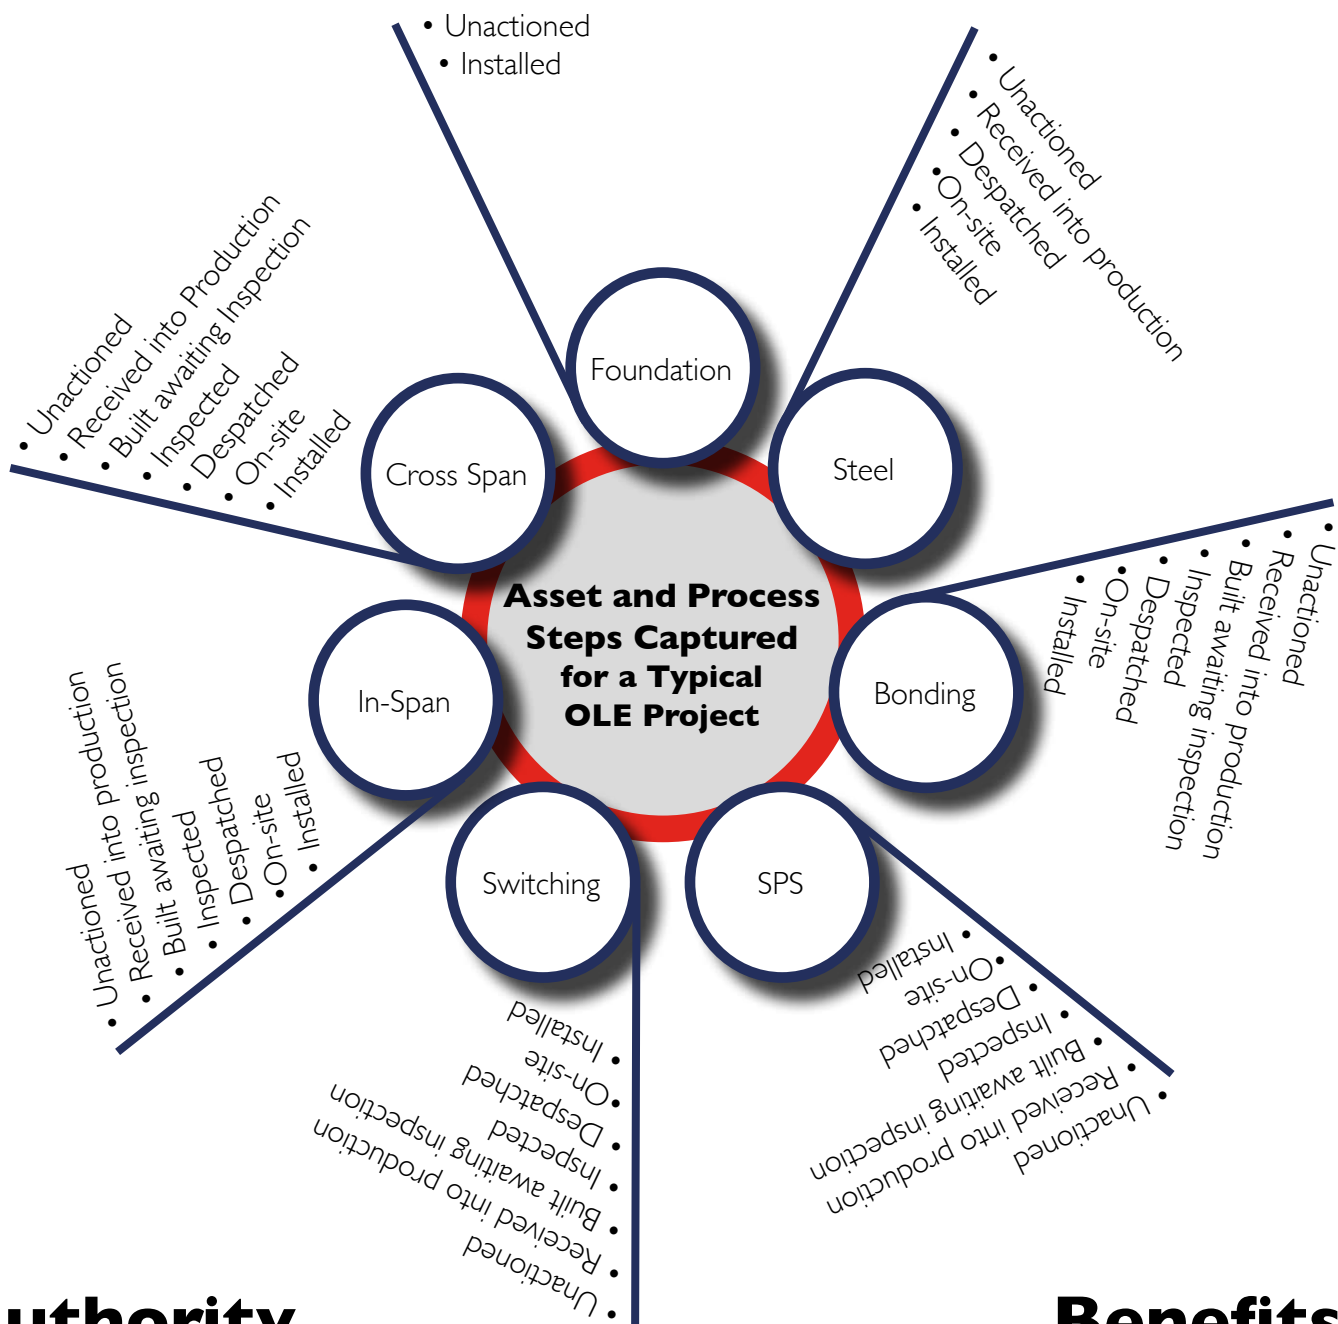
• Unactioned
• Installed

• Unactioned
• Received into production
• Despatched
• On-site
• Installed

• Unactioned
• Received into Production
• Built awaiting Inspection
• Inspected
• Despatched
• On-site
• Installed

Foundation

Cross Span

Steel

Asset and Process Steps Captured for a Typical OLE Project

In-Span

Bonding

Switching

SPS

• Unactioned
• Received into production
• Built awaiting inspection
• Inspected
• Despatched
• On-site
• Installed

• Unactioned
• Received into production
• Built awaiting inspection
• Inspected
• Despatched
• On-site
• Installed

• Installed
• On-site
• Despatched
• Inspected
• Built awaiting inspection
• Received into production
• Unactioned

• Installed
• On-site
• Despatched
• Inspected
• Built awaiting inspection
• Received into production
• Unactioned

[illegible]uthority

Benefits